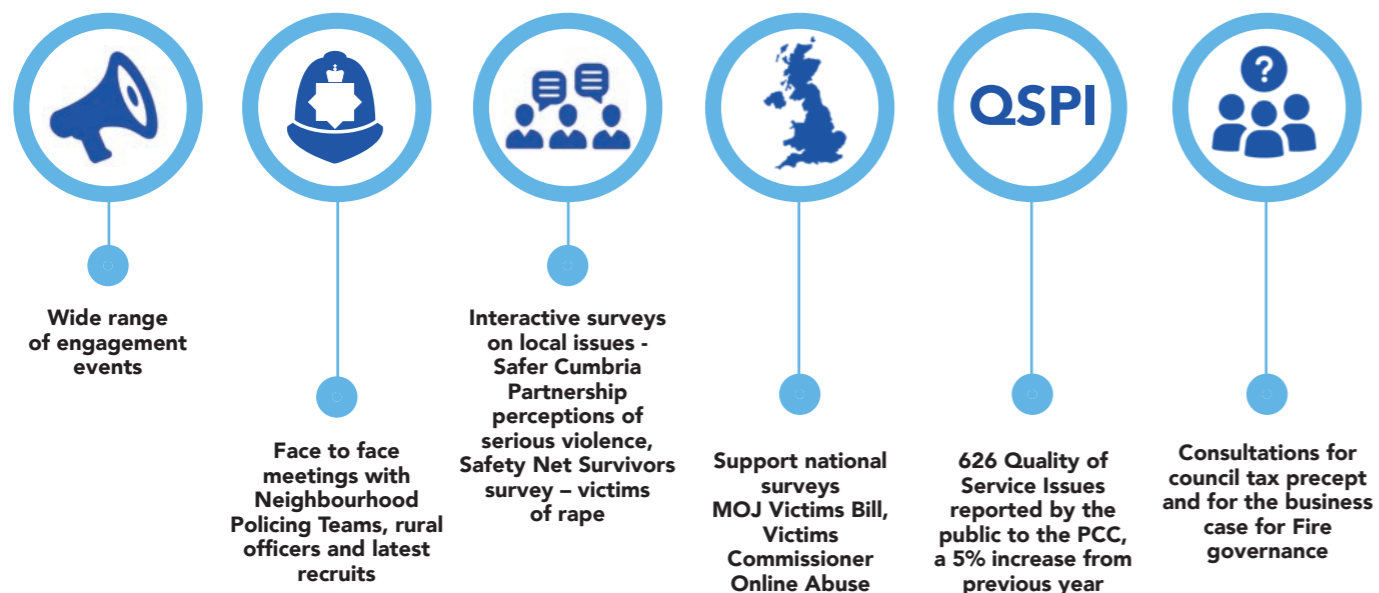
QSPI

Wide range of engagement events

Face to face meetings with Neighbourhood Policing Teams, rural officers and latest recruits

Interactive surveys on local issues - Safer Cumbria Partnership perceptions of serious violence, Safety Net Survivors survey – victims of rape

Support national surveys MOJ Victims Bill, Victims Commissioner Online Abuse

626 Quality of Service Issues reported by the public to the PCC, a 5% increase from previous year

Consultations for council tax precept and for the business case for Fire governance